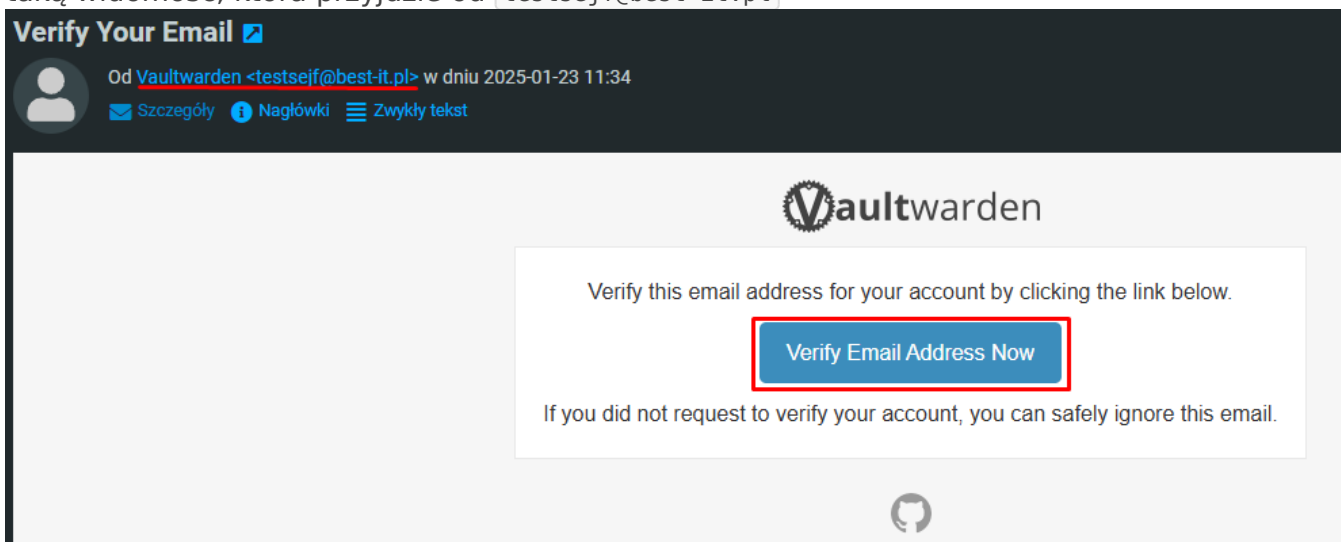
Verify Your Email

Od Vaultwarden <testsejf@best-it.pl> w dniu 2025-01-23 11:34

Szczegóły Nagłówki Zwykły tekst

Vaultwarden

Verify this email address for your account by clicking the link below.

Verify Email Address Now

If you did not request to verify your account, you can safely ignore this email.